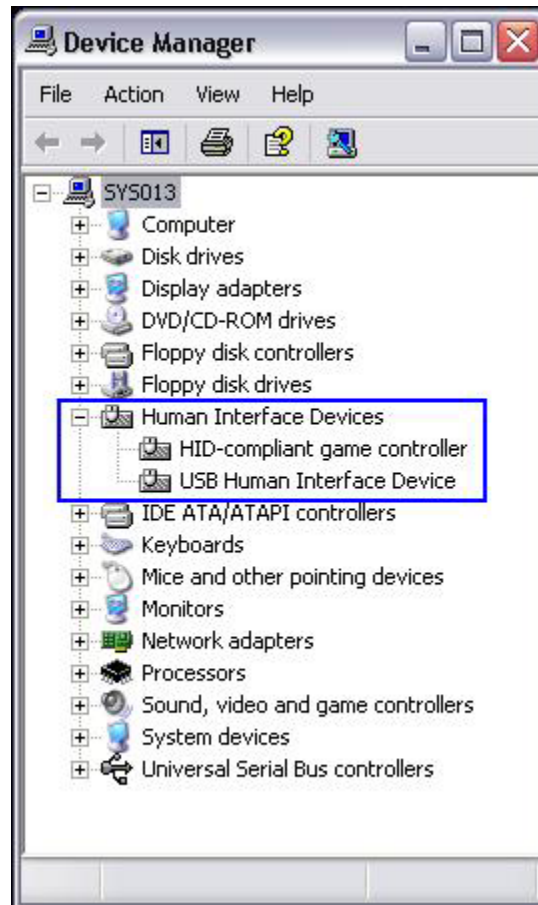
Device Manager

File Action View Help

SYS013
Computer
Disk drives
Display adapters
DVD/CD-ROM drives
Floppy disk controllers
Floppy disk drives
Human Interface Devices
HID-compliant game controller
USB Human Interface Device
IDE ATA/ATAPI controllers
Keyboards
Mice and other pointing devices
Monitors
Network adapters
Processors
Sound, video and game controllers
System devices
Universal Serial Bus controllers